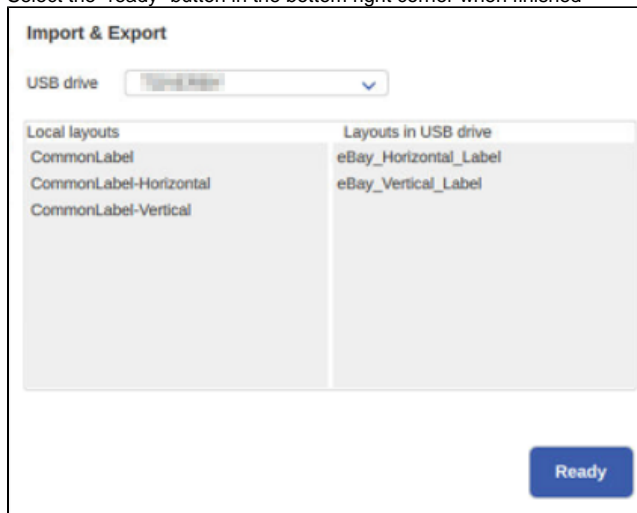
Select the "Ready" button in the bottom right corner when finished

Import & Export

USB drive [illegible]

| Local layouts | Layouts in USB drive |
|---|---|
| CommonLabel | eBay_Horizontal_Label |
| CommonLabel-Horizontal | eBay_Vertical_Label |
| CommonLabel-Vertical | |

Ready